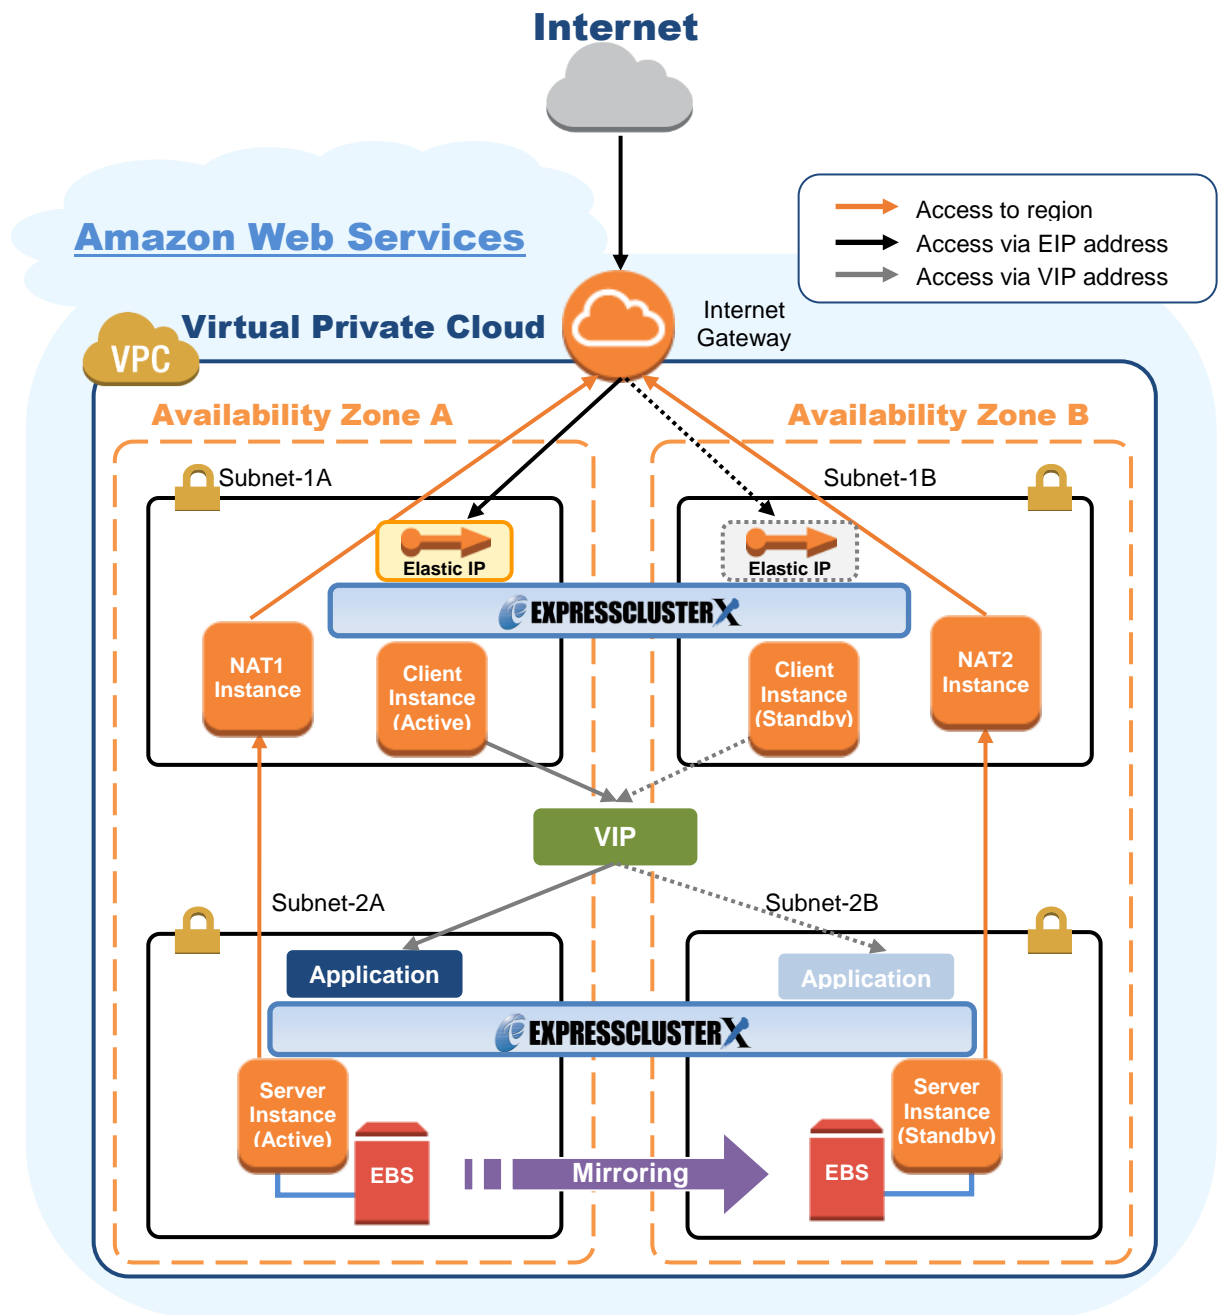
Internet

Amazon Web Services

Access to region
Access via EIP address
Access via VIP address

VPC
Virtual Private Cloud

Internet Gateway

Availability Zone A

Availability Zone B

Subnet-1A

Subnet-1B

Elastic IP

Elastic IP

EXPRESSCLUSTER X

NAT1 Instance

Client Instance (Active)

Client Instance (Standby)

NAT2 Instance

VIP

Subnet-2A

Subnet-2B

Application

Application

EXPRESSCLUSTER X

Server Instance (Active)

EBS

Mirroring

EBS

Server Instance (Standby)